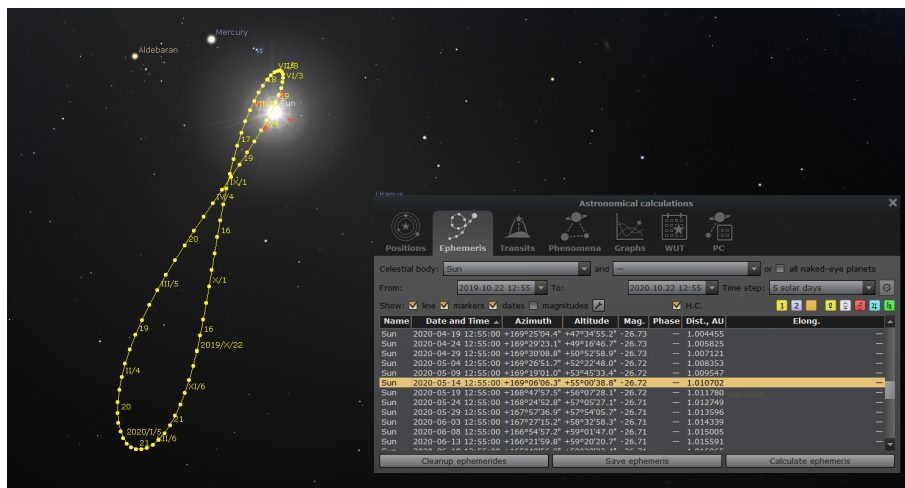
Mercury
Aldebaran
VII/3
VI/3
VIII/2
Sun
17
19
IX/1
X/4
20
16
X/1
III/5
19
16
2019/X/22
II/4
XI/6
20
21
2020/1/5
XII/6
21
Uranus

Astronomical calculations
Positions
Ephemeris
Transits
Phenomena
Graphs
WUT
PC
Celestial body: Sun
and —
or
all naked-eye planets
From: 2019.10.22 12:55
To: 2020.10.22 12:55
Time step: 5 solar days
Show: line markers dates magnitudes
H.C.
1 2 0 ? ? ? ?

| Name | Date and Time | Azimuth | Altitude | Mag. | Phase | Dist., AU | Elong. |
|---|---|---|---|---|---|---|---|
| Sun | 2020-04-19 12:55:00 | +169°25'04.4" | +47°34'55.2" | -26.73 | — | 1.004455 | — |
| Sun | 2020-04-24 12:55:00 | +169°29'23.1" | +49°16'46.7" | -26.73 | — | 1.005825 | — |
| Sun | 2020-04-29 12:55:00 | +169°30'08.8" | +50°52'58.9" | -26.73 | — | 1.007121 | — |
| Sun | 2020-05-04 12:55:00 | +169°26'51.7" | +52°22'48.0" | -26.72 | — | 1.008353 | — |
| Sun | 2020-05-09 12:55:00 | +169°19'01.0" | +53°45'33.4" | -26.72 | — | 1.009547 | — |
| Sun | 2020-05-14 12:55:00 | +169°06'06.3" | +55°00'38.8" | -26.72 | — | 1.010702 | — |
| Sun | 2020-05-19 12:55:00 | +168°47'57.5" | +56°07'28.1" | -26.72 | — | 1.011780 | — |
| Sun | 2020-05-24 12:55:00 | +168°24'52.8" | +57°05'27.1" | -26.72 | — | 1.012749 | — |
| Sun | 2020-05-29 12:55:00 | +167°57'36.9" | +57°54'05.7" | -26.72 | — | 1.013596 | — |
| Sun | 2020-06-03 12:55:00 | +167°27'15.2" | +58°32'58.3" | -26.71 | — | 1.014339 | — |
| Sun | 2020-06-08 12:55:00 | +166°54'57.2" | +59°01'47.0" | -26.71 | — | 1.015005 | — |
| Sun | 2020-06-13 12:55:00 | +166°21'59.8" | +59°20'20.7" | -26.71 | — | 1.015591 | — |

Cleanup ephemerides
Save ephemeris
Calculate ephemeris